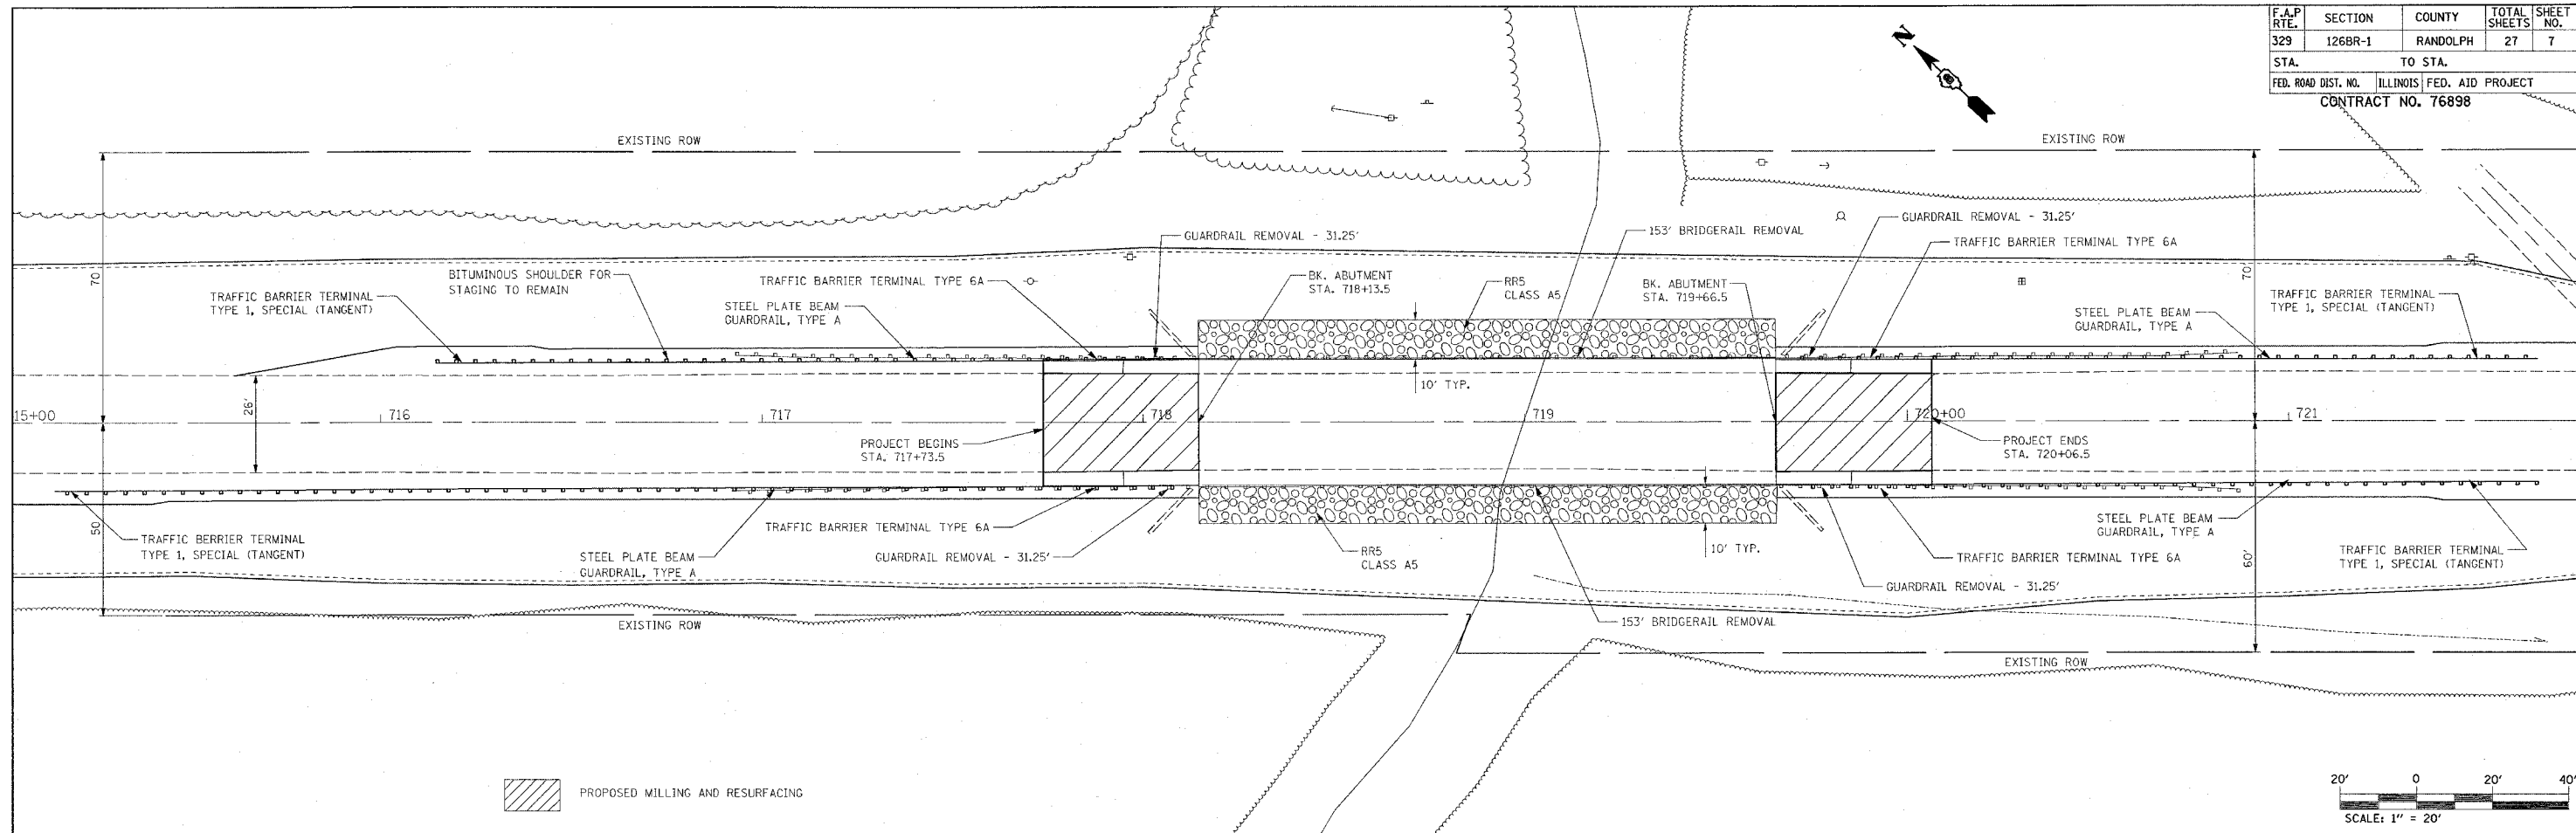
| F.A.P RTE. | SECTION | COUNTY | TOTAL SHEETS | SHEET NO. |
|---|---|---|---|---|
| 329 | 126BR-1 | RANDOLPH | 27 | 7 |
| STA. | | TO STA. | | |
| FED. ROAD DIST. NO. | ILLINOIS | FED. AID PROJECT | | |

CONTRACT NO. 76898

N

EXISTING ROW

EXISTING ROW

GUARDRAIL REMOVAL - 31.25'

153' BRIDGERAIL REMOVAL

GUARDRAIL REMOVAL - 31.25'

TRAFFIC BARRIER TERMINAL TYPE 6A

70

70

BITUMINOUS SHOULDER FOR STAGING TO REMAIN

TRAFFIC BARRIER TERMINAL TYPE 6A

BK. ABUTMENT STA. 718+13.5

RR5 CLASS A5

BK. ABUTMENT STA. 719+66.5

TRAFFIC BARRIER TERMINAL TYPE 1, SPECIAL (TANGENT)

STEEL PLATE BEAM GUARDRAIL, TYPE A

STEEL PLATE BEAM GUARDRAIL, TYPE A

TRAFFIC BARRIER TERMINAL TYPE 1, SPECIAL (TANGENT)

10' TYP.

26'

15+00

716

717

718

719

720+00

721

PROJECT BEGINS STA. 717+73.5

PROJECT ENDS STA. 720+06.5

50

TRAFFIC BERRIER TERMINAL TYPE 1, SPECIAL (TANGENT)

TRAFFIC BARRIER TERMINAL TYPE 6A

STEEL PLATE BEAM GUARDRAIL, TYPE A

STEEL PLATE BEAM GUARDRAIL, TYPE A

GUARDRAIL REMOVAL - 31.25'

RR5 CLASS A5

10' TYP.

TRAFFIC BARRIER TERMINAL TYPE 6A

60'

TRAFFIC BARRIER TERMINAL TYPE 1, SPECIAL (TANGENT)

GUARDRAIL REMOVAL - 31.25'

EXISTING ROW

153' BRIDGERAIL REMOVAL

EXISTING ROW

PROPOSED MILLING AND RESURFACING

20' 0 20' 40'

SCALE: 1" = 20'